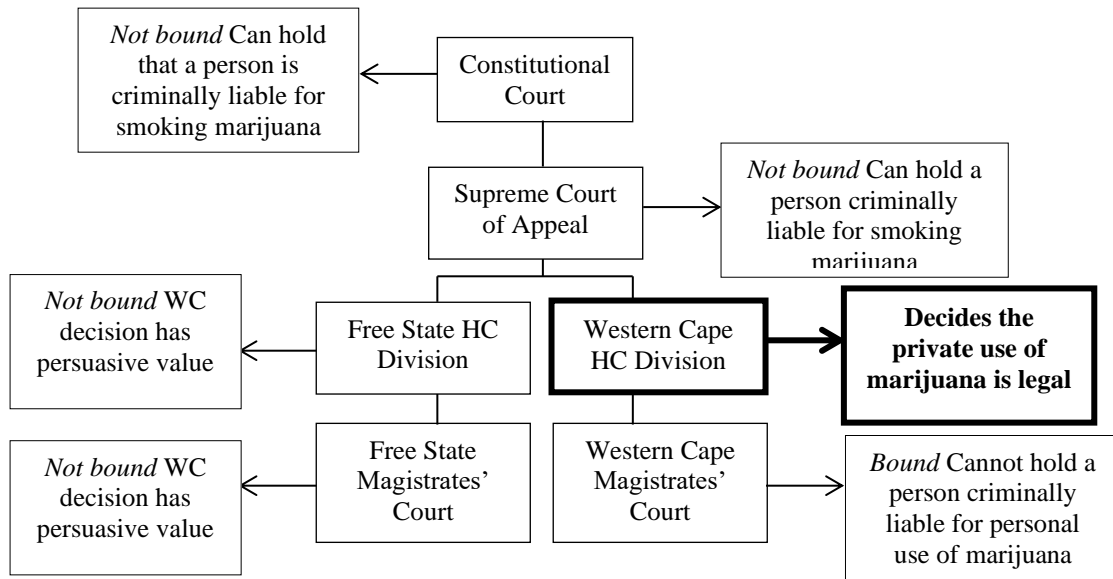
*Not bound* Can hold that a person is criminally liable for smoking marijuana

Constitutional Court

Supreme Court of Appeal

*Not bound* Can hold a person criminally liable for smoking marijuana

*Not bound* WC decision has persuasive value

Free State HC Division

Western Cape HC Division

**Decides the private use of marijuana is legal**

*Not bound* WC decision has persuasive value

Free State Magistrates' Court

Western Cape Magistrates' Court

*Bound* Cannot hold a person criminally liable for personal use of marijuana